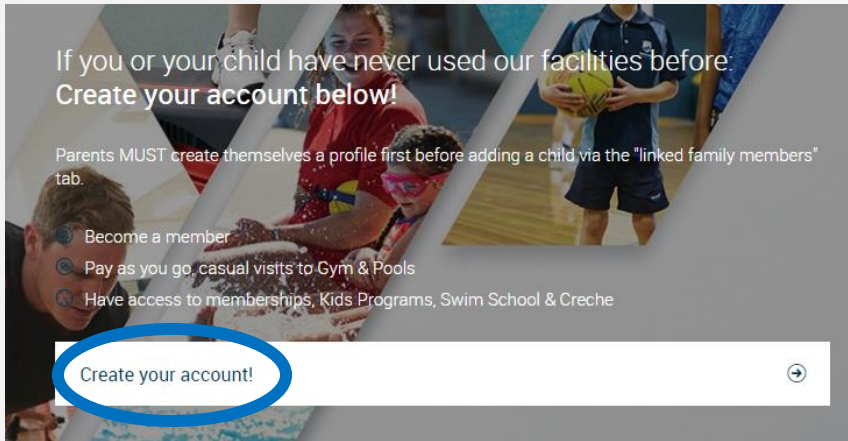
If you or your child have never used our facilities before:
**Create your account below!**

Parents MUST create themselves a profile first before adding a child via the "linked family members" tab.

Become a member
Pay as you go, casual visits to Gym & Pools
Have access to memberships, Kids Programs, Swim School & Creche

Create your account!